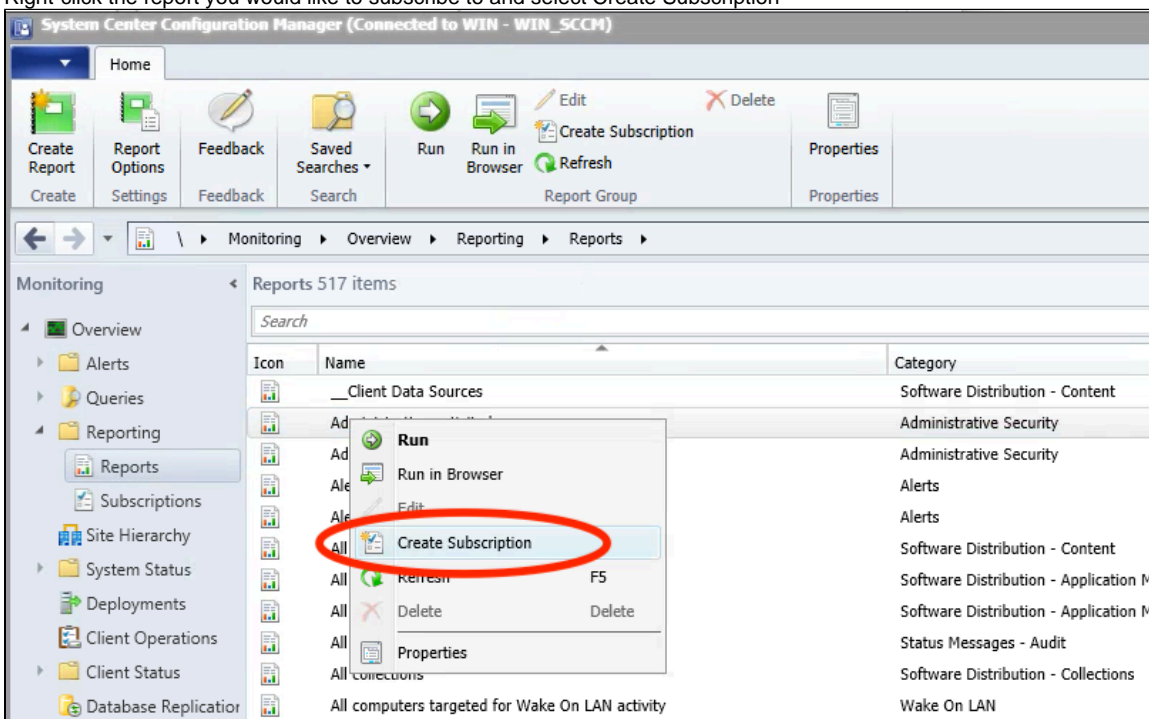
Right-click the report you would like to subscribe to and select Create Subscription

System Center Configuration Manager (Connected to WIN - WIN_SCCM)

Home

Create Report | Report Options | Feedback | Saved Searches | Run | Run in Browser | Edit | Create Subscription | Refresh | Delete | Properties

Create | Settings | Feedback | Search | Report Group | Properties

\ ▸ Monitoring ▸ Overview ▸ Reporting ▸ Reports ▸

Monitoring

Overview
Alerts
Queries
Reporting
Reports
Subscriptions
Site Hierarchy
System Status
Deployments
Client Operations
Client Status
Database Replicatior

Reports 517 items

Search

| Icon | Name | Category |
|---|---|---|
| | __Client Data Sources | Software Distribution - Content |
| | Ad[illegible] | Administrative Security |
| | Ad | Administrative Security |
| | Ale | Alerts |
| | Ale | Alerts |
| | All | Software Distribution - Content |
| | All | Software Distribution - Application M |
| | All | Software Distribution - Application M |
| | All | Status Messages - Audit |
| | All collections | Software Distribution - Collections |
| | All computers targeted for Wake On LAN activity | Wake On LAN |

Run
Run in Browser
Edit
Create Subscription
Refresh F5
Delete Delete
Properties